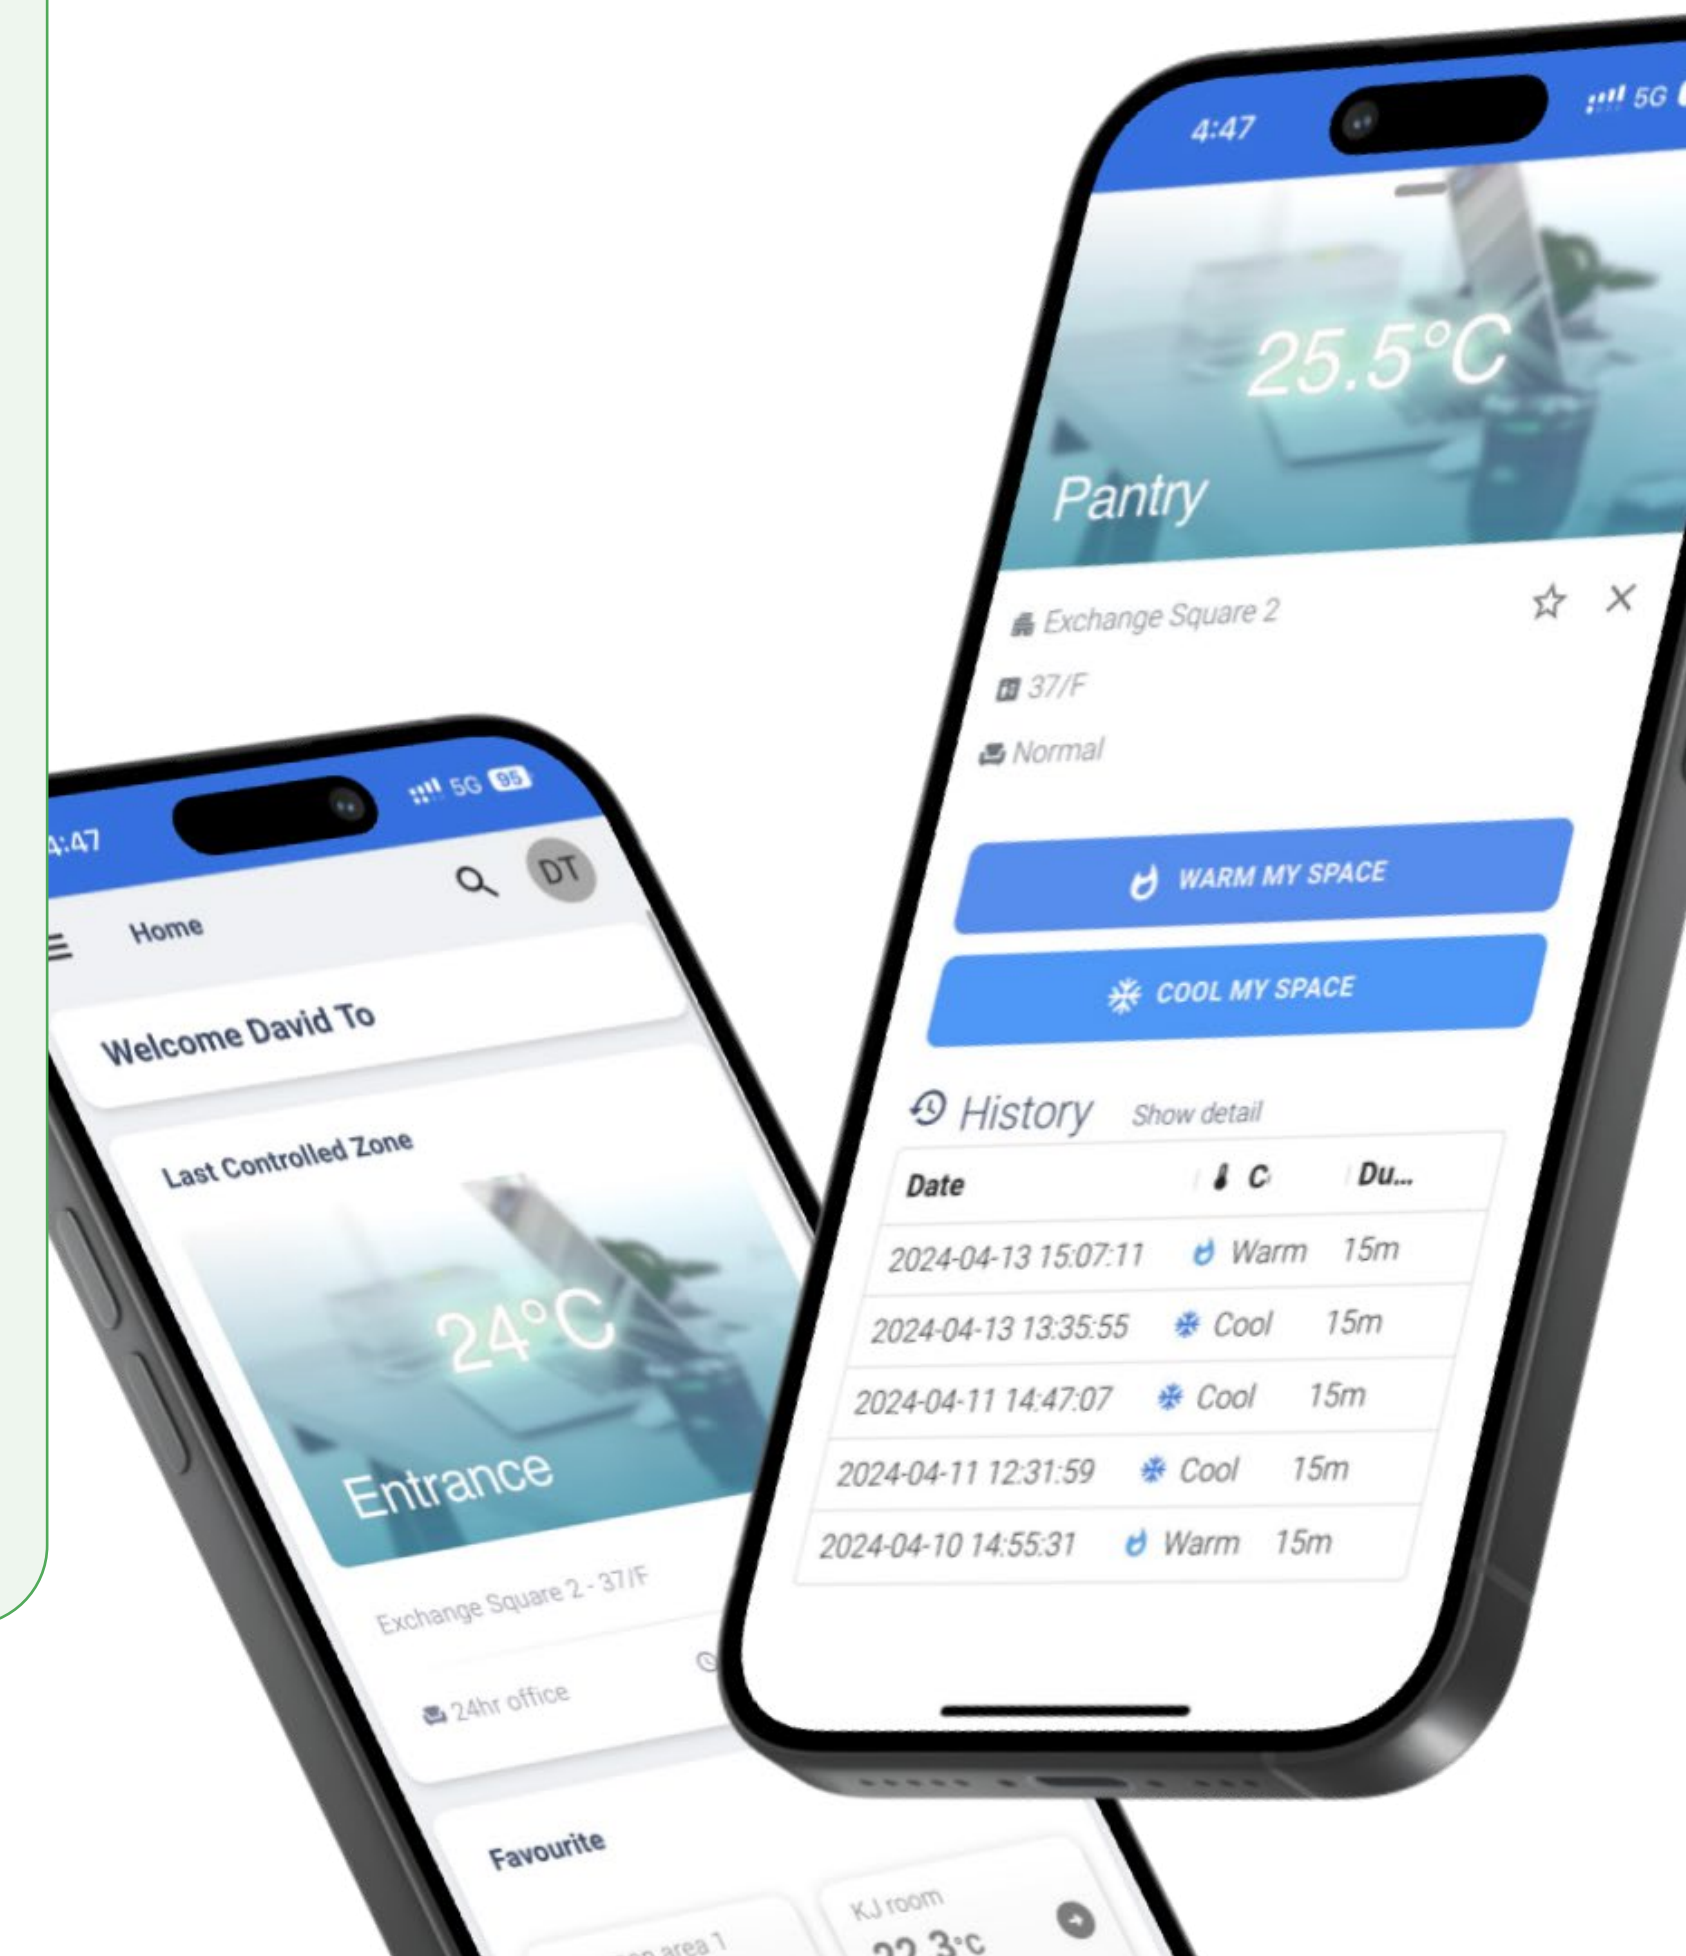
4:47

5G 95

DT

Home

Welcome David To

Last Controlled Zone

24°C

Entrance

Exchange Square 2 - 37/F

24hr office

Favourite

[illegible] area 1

KJ room

22.3°C

4:47

5G

25.5°C

Pantry

Exchange Square 2

37/F

Normal

WARM MY SPACE

COOL MY SPACE

History Show detail

| Date | C | Du... |
|---|---|---|
| 2024-04-13 15:07:11 | Warm | 15m |
| 2024-04-13 13:35:55 | Cool | 15m |
| 2024-04-11 14:47:07 | Cool | 15m |
| 2024-04-11 12:31:59 | Cool | 15m |
| 2024-04-10 14:55:31 | Warm | 15m |